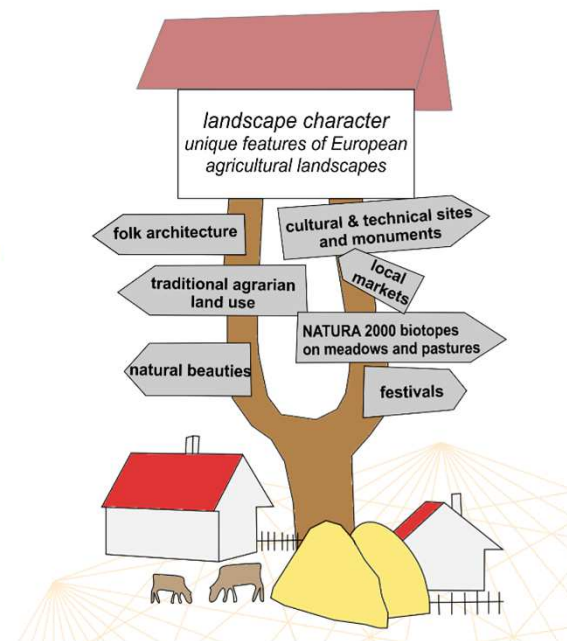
landscape character
unique features of European agricultural landscapes

folk architecture

cultural & technical sites and monuments

local markets

traditional agrarian land use

NATURA 2000 biotopes on meadows and pastures

natural beauties

festivals